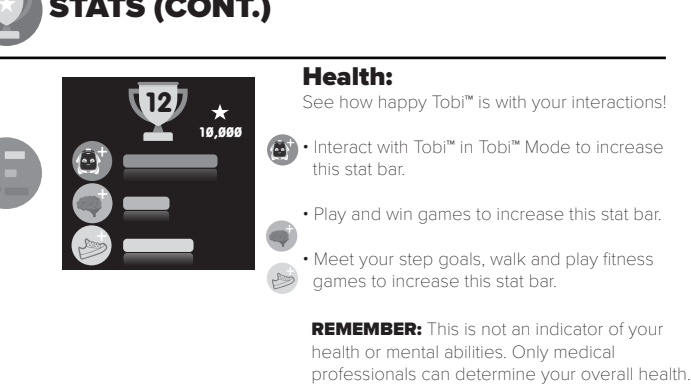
STATS (CONT.)

12

10,000

Health:

See how happy Tobi™ is with your interactions!

• Interact with Tobi™ in Tobi™ Mode to increase this stat bar.

• Play and win games to increase this stat bar.

• Meet your step goals, walk and play fitness games to increase this stat bar.

REMEMBER: This is not an indicator of your health or mental abilities. Only medical professionals can determine your overall health.